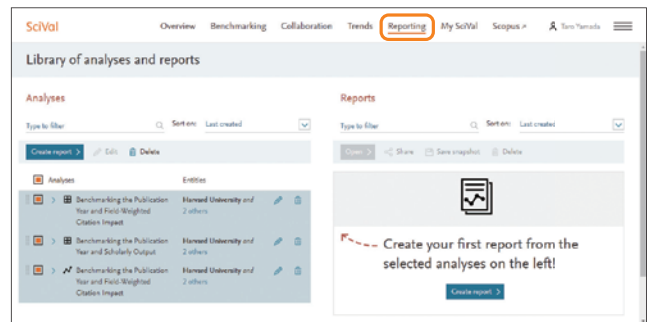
SciVal
Overview Benchmarking Collaboration Trends Reporting My SciVal Scopus ↗ Taro Yamada

Library of analyses and reports

Analyses
Type to filter
Sort on: Last created
Create report > Edit Delete
Analyses Entities
Benchmarking the Publication Year and Field-Weighted Citation Impact
Harvard University and 2 others
Benchmarking the Publication Year and Scholarly Output
Harvard University and 2 others
Benchmarking the Publication Year and Field-Weighted Citation Impact
Harvard University and 2 others

Reports
Type to filter
Sort on: Last created
Open > Share Save snapshot Delete
Create your first report from the selected analyses on the left!
Create report >